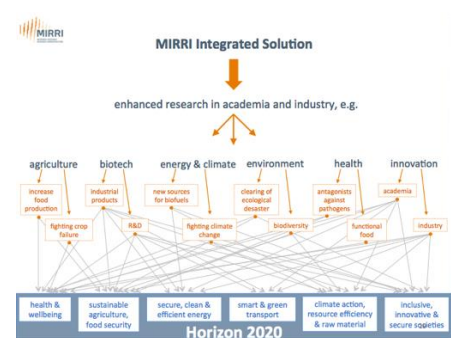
MIRRI

MIRRI Integrated Solution

enhanced research in academia and industry, e.g.

agriculture biotech energy & climate environment health innovation

increase food production

fighting crop failure

industrial products

R&D

new sources for biofuels

fighting climate change

clearing of ecological desaster

biodiversity

antagonists against pathogens

functional food

academia

industry

health & wellbeing

sustainable agriculture, food security

secure, clean & efficient energy

smart & green transport

climate action, resource efficiency & raw material

inclusive, innovative & secure societies

Horizon 2020